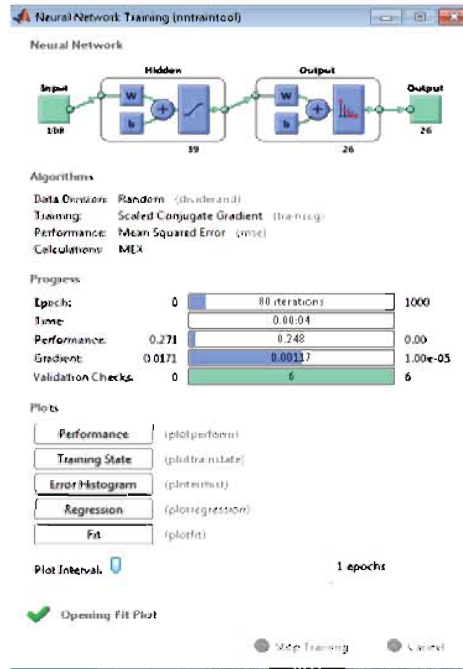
Neural Network Training (nntraintool)

Neural Network

Hidden

Output

Input

Output

W

b

W

b

108

39

26

26

Algorithms

Data Division: Random (dividerand)

Training: Scaled Conjugate Gradient (trainscg)

Performance: Mean Squared Error (mse)

Calculations: MEX

Progress

| | | | |
|---|---|---|---|
| Epoch: | 0 | 80 iterations | 1000 |
| Time: | | 0:00:04 | |
| Performance: | 0.271 | 0.248 | 0.00 |
| Gradient: | 0.0171 | 0.00117 | 1.00e-05 |
| Validation Checks: | 0 | 6 | 6 |

Plots

Performance (plotperform)

Training State (plottrainstate)

Error Histogram (ploterrhist)

Regression (plotregression)

Fit (plotfit)

Plot Interval: 1 epochs

Opening Fit Plot

Stop Training

Cancel